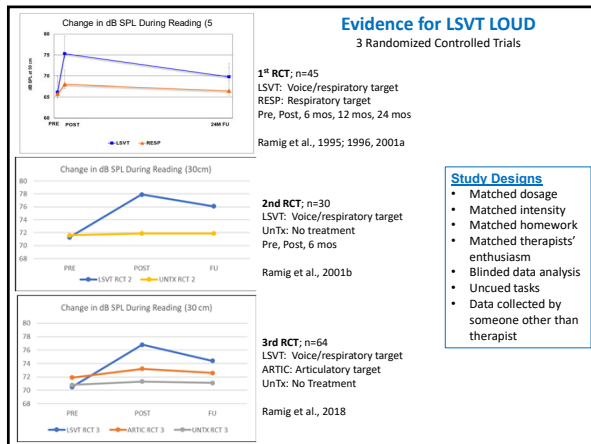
Evidence for LSVT LOUD
3 Randomized Controlled Trials

Change in dB SPL During Reading (5

80
75
70
65
60

dB SPL at 30 cm

PRE POST 24M FU

LSVT RESP

$1^{st}$ RCT; n=45
LSVT: Voice/respiratory target
RESP: Respiratory target
Pre, Post, 6 mos, 12 mos, 24 mos

Ramig et al., 1995; 1996, 2001a

Change in dB SPL During Reading (30cm)

80
78
76
74
72
70
68

PRE POST FU

LSVT RCT 2 UNTX RCT 2

2nd RCT; n=30
LSVT: Voice/respiratory target
UnTx: No treatment
Pre, Post, 6 mos

Ramig et al., 2001b

Study Designs
• Matched dosage
• Matched intensity
• Matched homework
• Matched therapists' enthusiasm
• Blinded data analysis
• Uncued tasks
• Data collected by someone other than therapist

Change in dB SPL During Reading (30 cm)

80
78
76
74
72
70
68

PRE POST FU

LSVT RCT 3 ARTIC RCT 3 UNTX RCT 3

3rd RCT; n=64
LSVT: Voice/respiratory target
ARTIC: Articulatory target
UnTx: No Treatment

Ramig et al., 2018